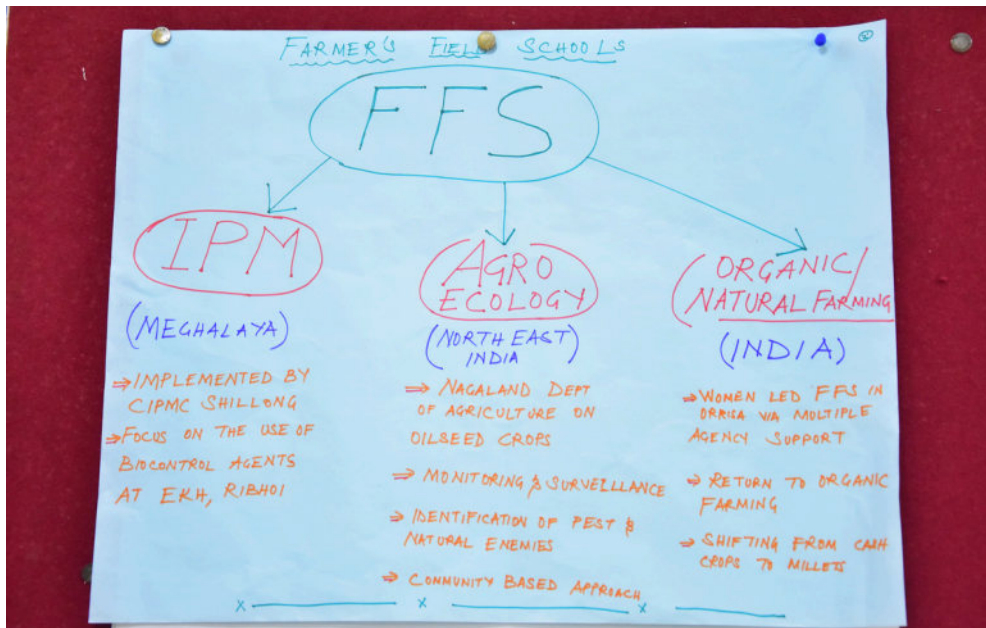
FARMER'S FIELD SCHOOLS

FFS

IPM

(MEGHALAYA)

⇒ IMPLEMENTED BY CIPMC SHILLONG

⇒ FOCUS ON THE USE OF BIOCONTROL AGENTS AT EKH, RIBHOI

AGRO ECOLOGY

(NORTH EAST INDIA)

⇒ NAGALAND DEPT OF AGRICULTURE ON OILSEED CROPS

⇒ MONITORING & SURVEILLANCE

⇒ IDENTIFICATION OF PEST & NATURAL ENEMIES

⇒ COMMUNITY BASED APPROACH

ORGANIC/ NATURAL FARMING

(INDIA)

⇒ WOMEN LED FFS IN ORRISA VIA MULTIPLE AGENCY SUPPORT

⇒ RETURN TO ORGANIC FARMING

⇒ SHIFTING FROM CASH CROPS TO MILLETS

x x x